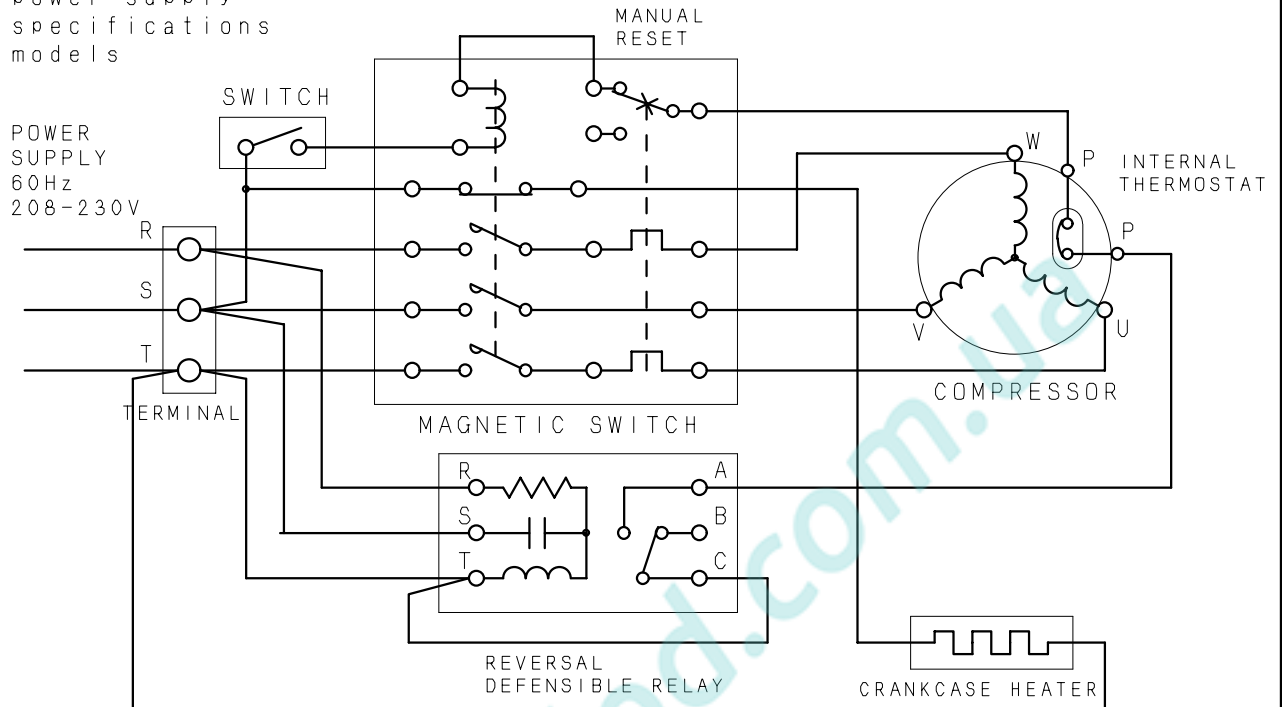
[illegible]
specifications
models

MANUAL RESET

SWITCH

POWER SUPPLY 60Hz 208-230V

W

P

INTERNAL THERMOSTAT

P

R

S

T

TERMINAL

V

U

COMPRESSOR

MAGNETIC SWITCH

R

A

S

B

T

C

REVERSAL DEFENSIBLE RELAY

CRANKCASE HEATER

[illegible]d.com.ua